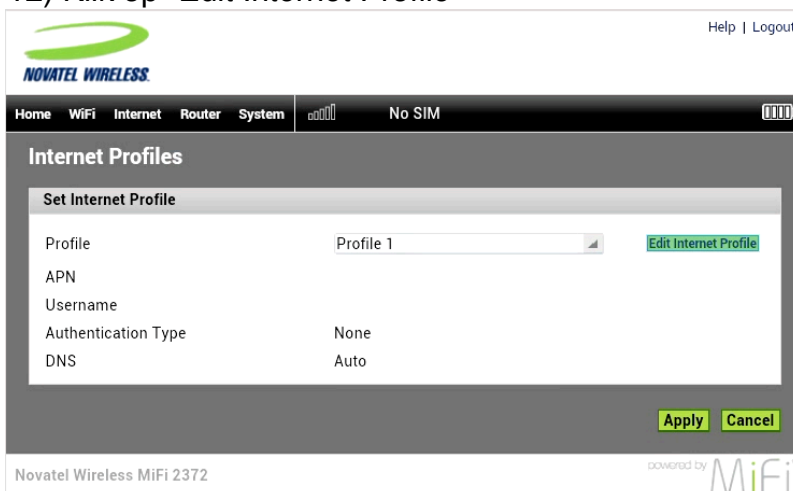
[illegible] "Edit Internet Profile"

Help | Logout

NOVATEL WIRELESS

Home WiFi Internet Router System No SIM

Internet Profiles

Set Internet Profile

Profile Profile 1 Edit Internet Profile

APN

Username

Authentication Type None

DNS Auto

Apply Cancel

Novatel Wireless MiFi 2372

powered by MiFi